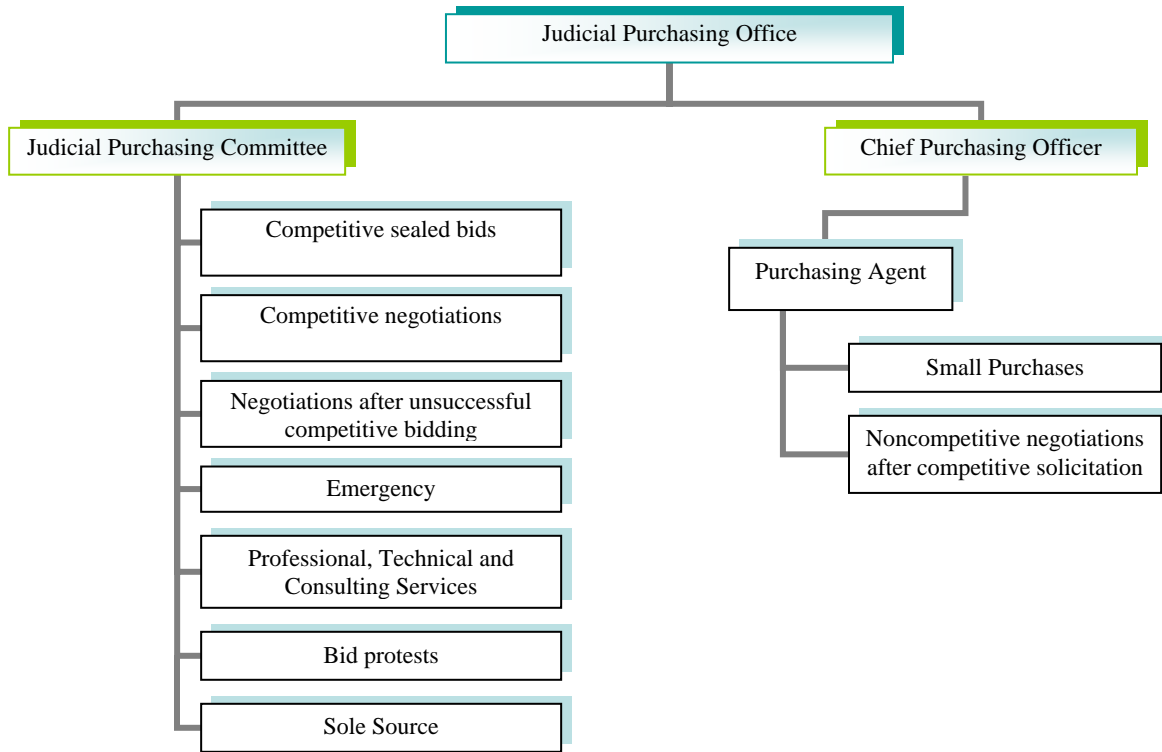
Judicial Purchasing Office

Judicial Purchasing Committee

Competitive sealed bids

Competitive negotiations

Negotiations after unsuccessful competitive bidding

Emergency

Professional, Technical and Consulting Services

Bid protests

Sole Source

Chief Purchasing Officer

Purchasing Agent

Small Purchases

Noncompetitive negotiations after competitive solicitation